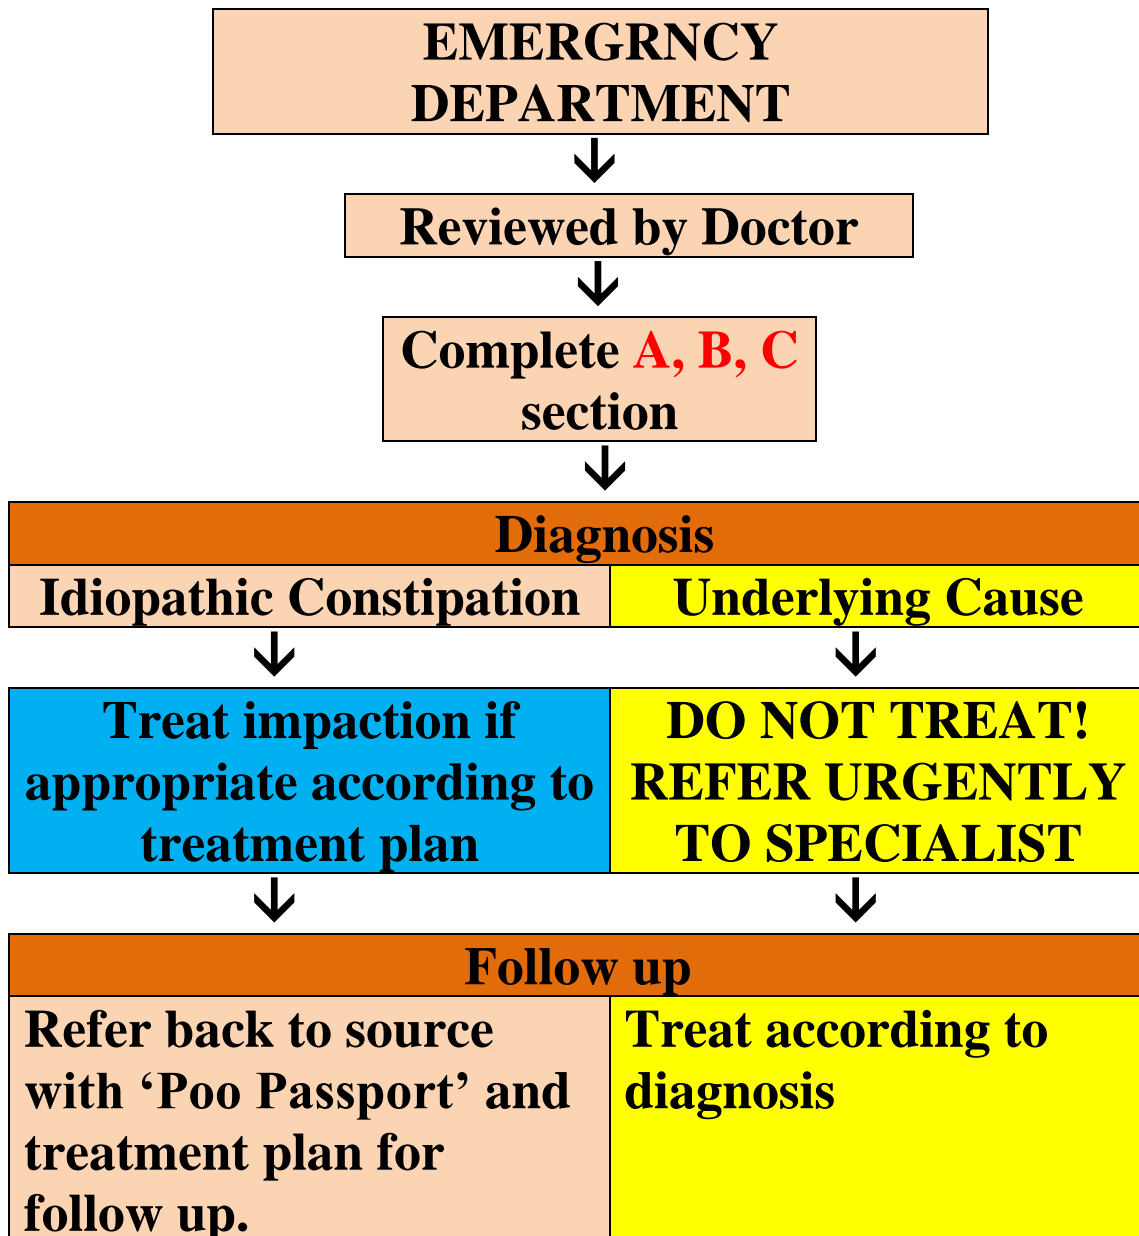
EMERGRNCY DEPARTMENT

Reviewed by Doctor

Complete A, B, C section

Diagnosis

Idiopathic Constipation

Underlying Cause

Treat impaction if appropriate according to treatment plan

DO NOT TREAT! REFER URGENTLY TO SPECIALIST

Follow up

Refer back to source with ‘Poo Passport’ and treatment plan for follow up.

Treat according to diagnosis